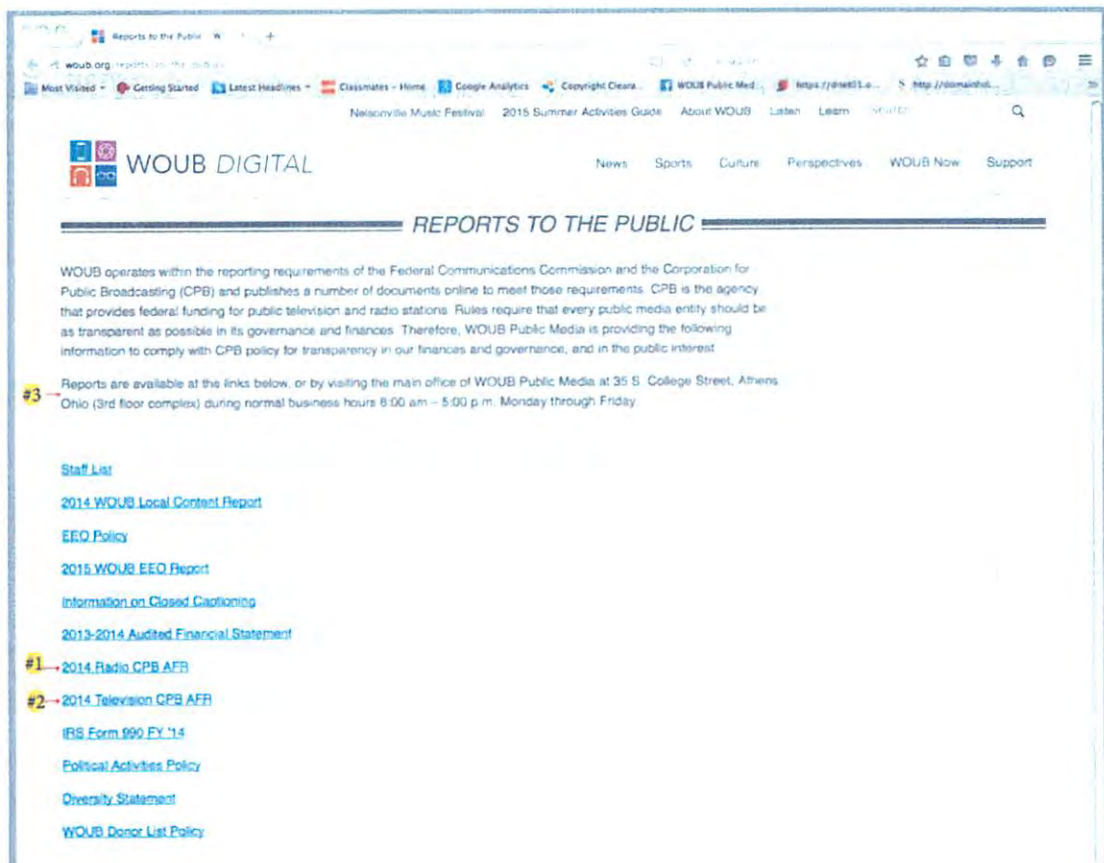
Reports to the Public W

woub.org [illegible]

Most Visited Getting Started Latest Headlines Classmates - Home Google Analytics Copyright Cleara... WOUB Public Med... https://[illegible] http://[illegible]

Nelsonville Music Festival 2015 Summer Activities Guide About WOUB Listen Learn Search

WOUB DIGITAL

News Sports Culture Perspectives WOUB Now Support

REPORTS TO THE PUBLIC

WOUB operates within the reporting requirements of the Federal Communications Commission and the Corporation for Public Broadcasting (CPB) and publishes a number of documents online to meet those requirements. CPB is the agency that provides federal funding for public television and radio stations. Rules require that every public media entity should be as transparent as possible in its governance and finances. Therefore, WOUB Public Media is providing the following information to comply with CPB policy for transparency in our finances and governance, and in the public interest.

#3 Reports are available at the links below, or by visiting the main office of WOUB Public Media at 35 S. College Street, Athens Ohio (3rd floor complex) during normal business hours 8:00 am – 5:00 p.m. Monday through Friday.

Staff List

2014 WOUB Local Content Report

EEO Policy

2015 WOUB EEO Report

Information on Closed Captioning

2013-2014 Audited Financial Statement

#1 2014 Radio CPB AFR

#2 2014 Television CPB AFR

IRS Form 990 FY '14

Political Activities Policy

Diversity Statement

WOUB Donor List Policy